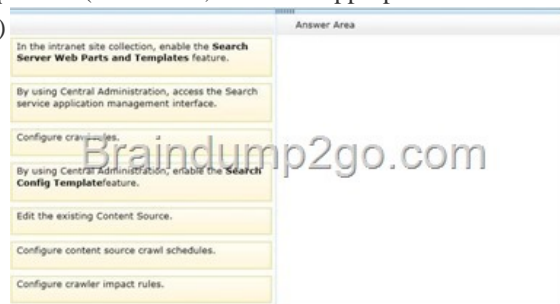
)

Answer Area

In the intranet site collection, enable the **Search Server Web Parts and Templates** feature.

By using Central Administration, access the Search service application management interface.

Configure crawl rules.

Braindump2go.com

By using Central Administration, enable the **Search Config Template**feature.

Edit the existing Content Source.

Configure content source crawl schedules.

Configure crawler impact rules.